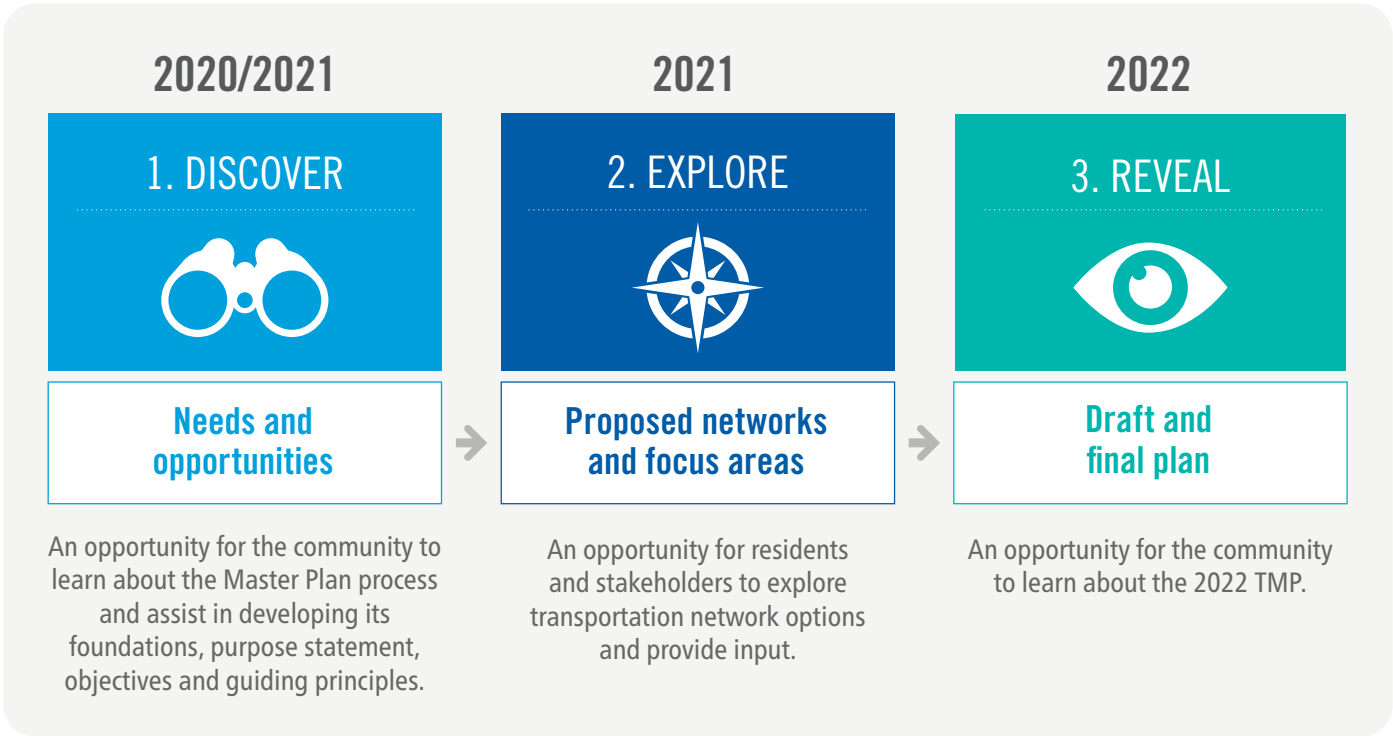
2020/2021

1. DISCOVER

Needs and opportunities

An opportunity for the community to learn about the Master Plan process and assist in developing its foundations, purpose statement, objectives and guiding principles.

2021

2. EXPLORE

Proposed networks and focus areas

An opportunity for residents and stakeholders to explore transportation network options and provide input.

2022

3. REVEAL

Draft and final plan

An opportunity for the community to learn about the 2022 TMP.